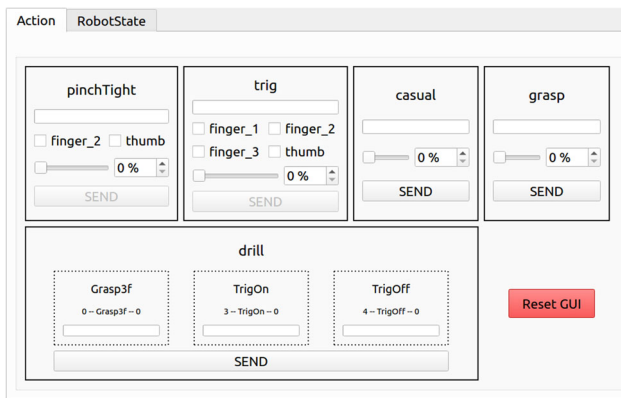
Action RobotState

pinchTight
finger_2 thumb
0 %
SEND

trig
finger_1 finger_2
finger_3 thumb
0 %
SEND

casual
0 %
SEND

grasp
0 %
SEND

drill

Grasp3f
0 -- Grasp3f -- 0

TrigOn
3 -- TrigOn -- 0

TrigOff
4 -- TrigOff -- 0

SEND

Reset GUI